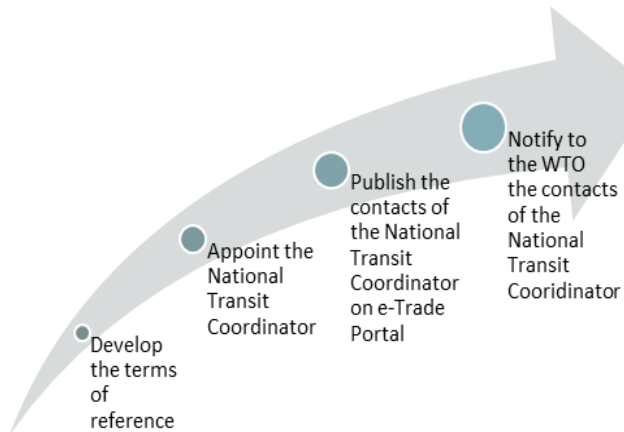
Develop the terms of reference

Appoint the National Transit Coordinator

Publish the contacts of the National Transit Coordinator on e-Trade Portal

Notify to the WTO the contacts of the National Transit Cooridinator